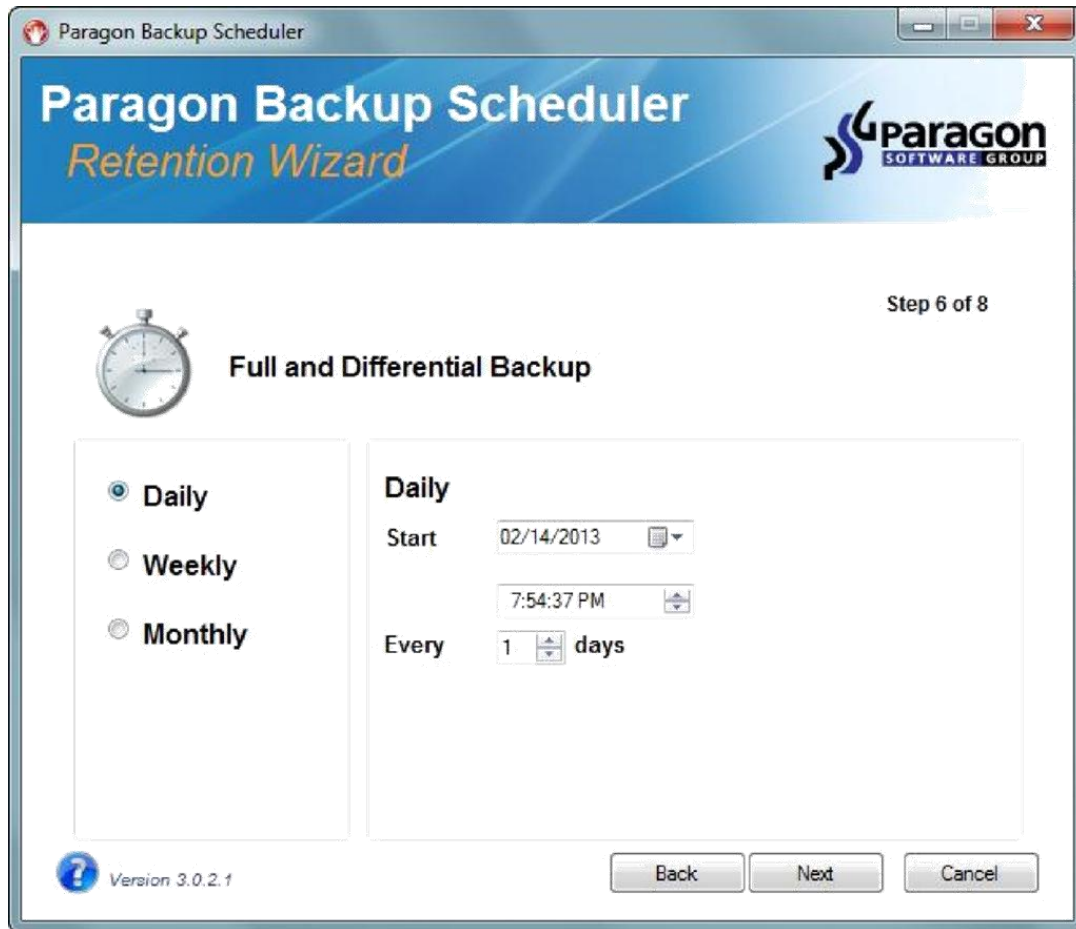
Paragon Backup Scheduler

Paragon Backup Scheduler
Retention Wizard

Paragon
SOFTWARE GROUP

Step 6 of 8

Full and Differential Backup

Daily
Weekly
Monthly

Daily
Start 02/14/2013
7:54:37 PM
Every 1 days

Version 3.0.2.1

Back Next Cancel